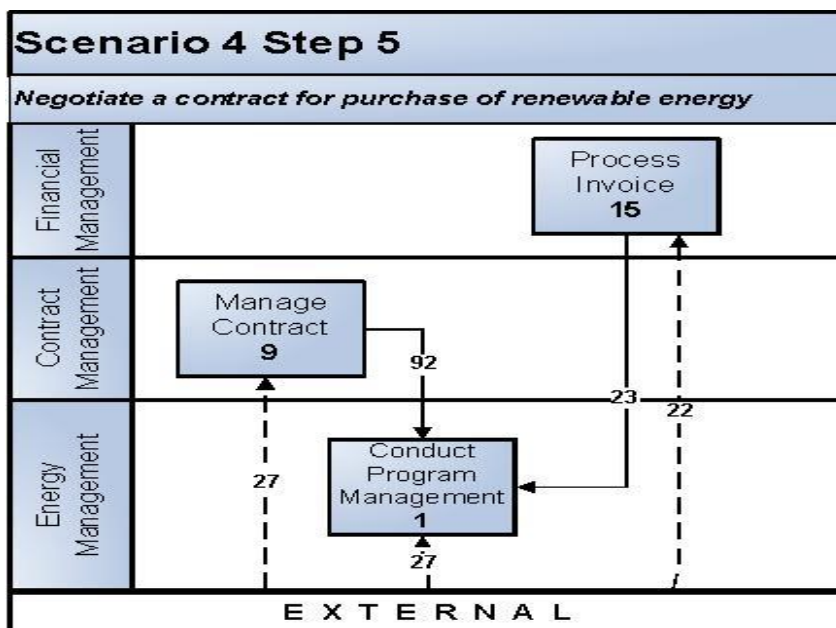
Scenario 4 Step 5

Negotiate a contract for purchase of renewable energy

Financial Management

Contract Management

Energy Management

Process Invoice
15

Manage Contract
9

92

23

22

27

Conduct Program Management
1

27

EXTERNAL